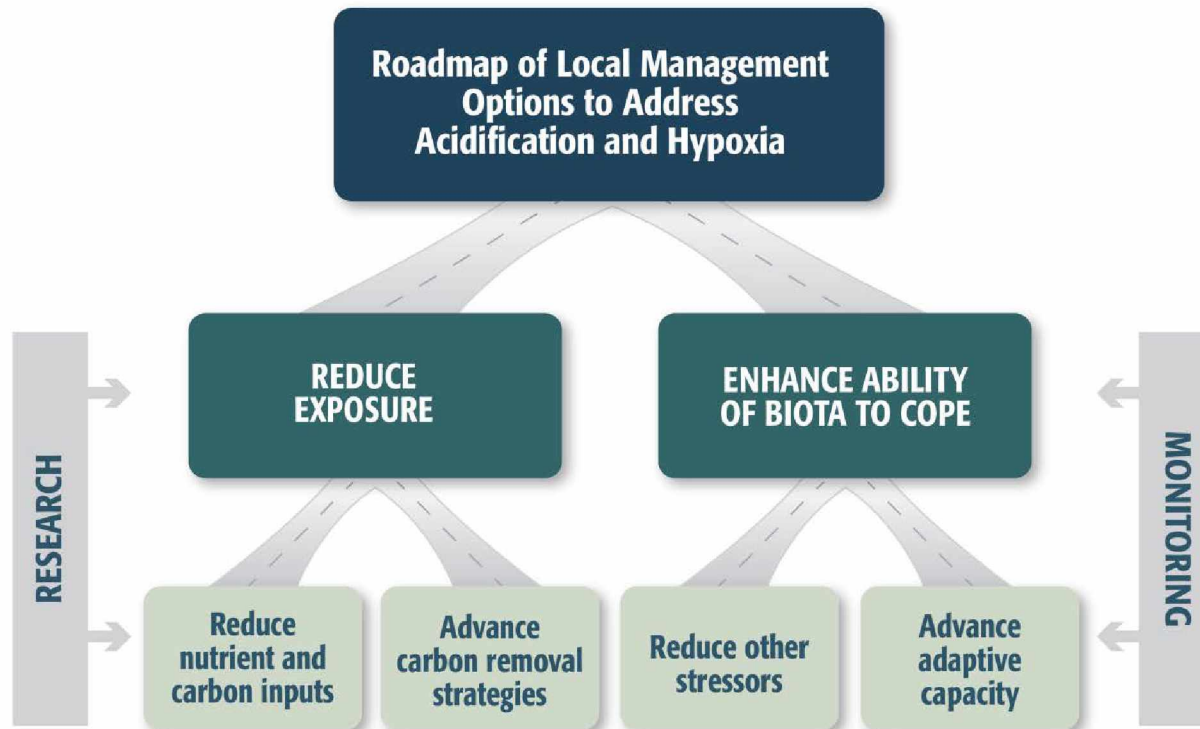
Roadmap of Local Management Options to Address Acidification and Hypoxia

RESEARCH

REDUCE EXPOSURE

ENHANCE ABILITY OF BIOTA TO COPE

MONITORING

Reduce nutrient and carbon inputs

Advance carbon removal strategies

Reduce other stressors

Advance adaptive capacity